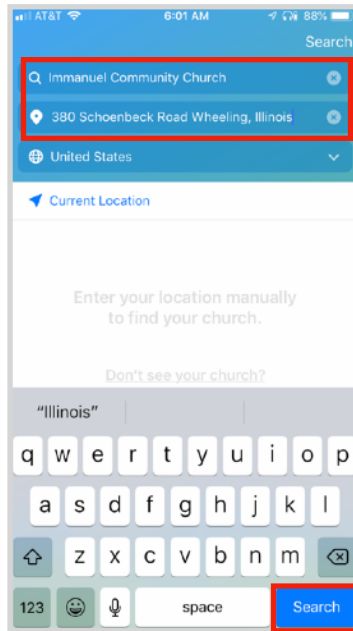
AT&T 6:01 AM 88%

Search

Immanuel Community Church

380 Schoenbeck Road Wheeling, Illinois

United States

Current Location

Enter your location manually to find your church.

Don't see your church?

"Illinois"

q w e r t y u i o p

a s d f g h j k l

z x c v b n m

123 space Search